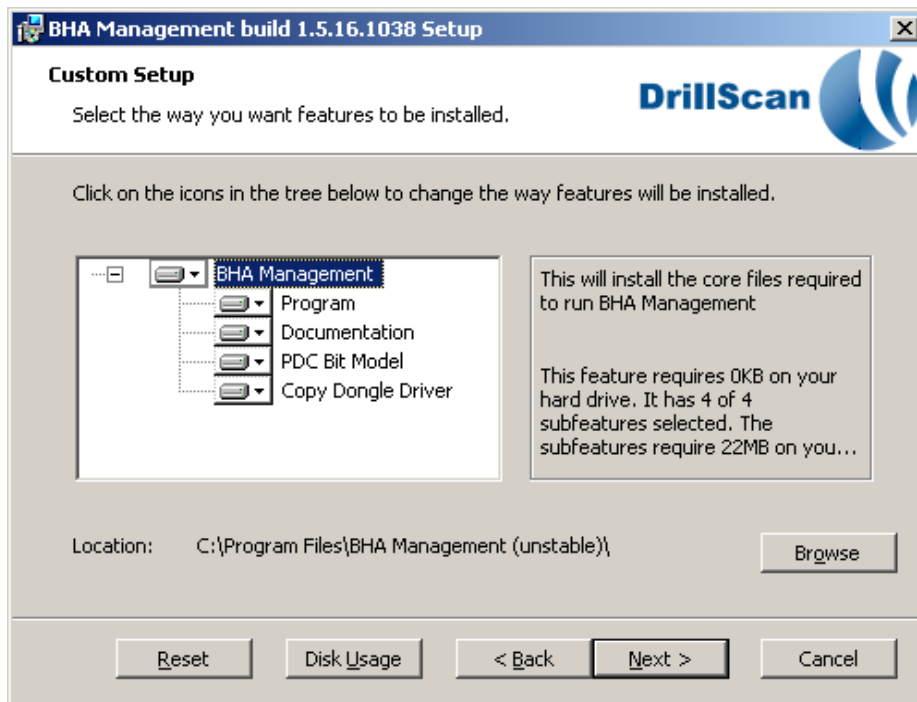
BHA Management build 1.5.16.1038 Setup

Custom Setup

Select the way you want features to be installed.

DrillScan

Click on the icons in the tree below to change the way features will be installed.

BHA Management
Program
Documentation
PDC Bit Model
Copy Dongle Driver

This will install the core files required to run BHA Management

This feature requires 0KB on your hard drive. It has 4 of 4 subfeatures selected. The subfeatures require 22MB on you...

Location: C:\Program Files\BHA Management (unstable)\

Browse

Reset

Disk Usage

< Back

Next >

Cancel